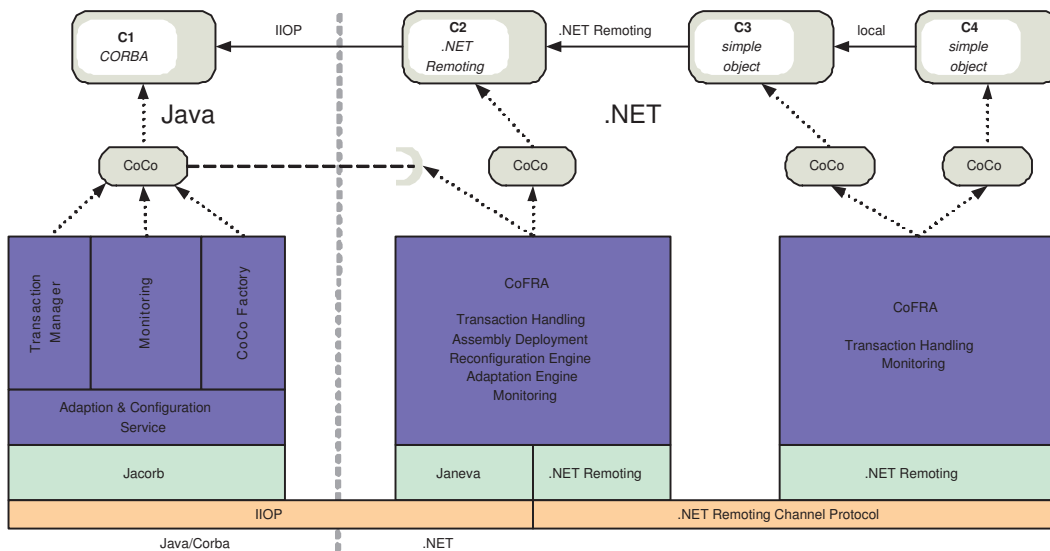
C1
CORBA

IIOP

C2
.NET
Remoting

.NET Remoting

C3
simple
object

local

C4
simple
object

Java

.NET

CoCo

CoCo

CoCo

CoCo

Transaction Manager

Monitoring

CoCo Factory

Adaption & Configuration Service

Jacorb

CoFRA

Transaction Handling
Assembly Deployment
Reconfiguration Engine
Adaptation Engine
Monitoring

Janeva

.NET Remoting

CoFRA

Transaction Handling
Monitoring

.NET Remoting

IIOP

.NET Remoting Channel Protocol

Java/Corba

.NET